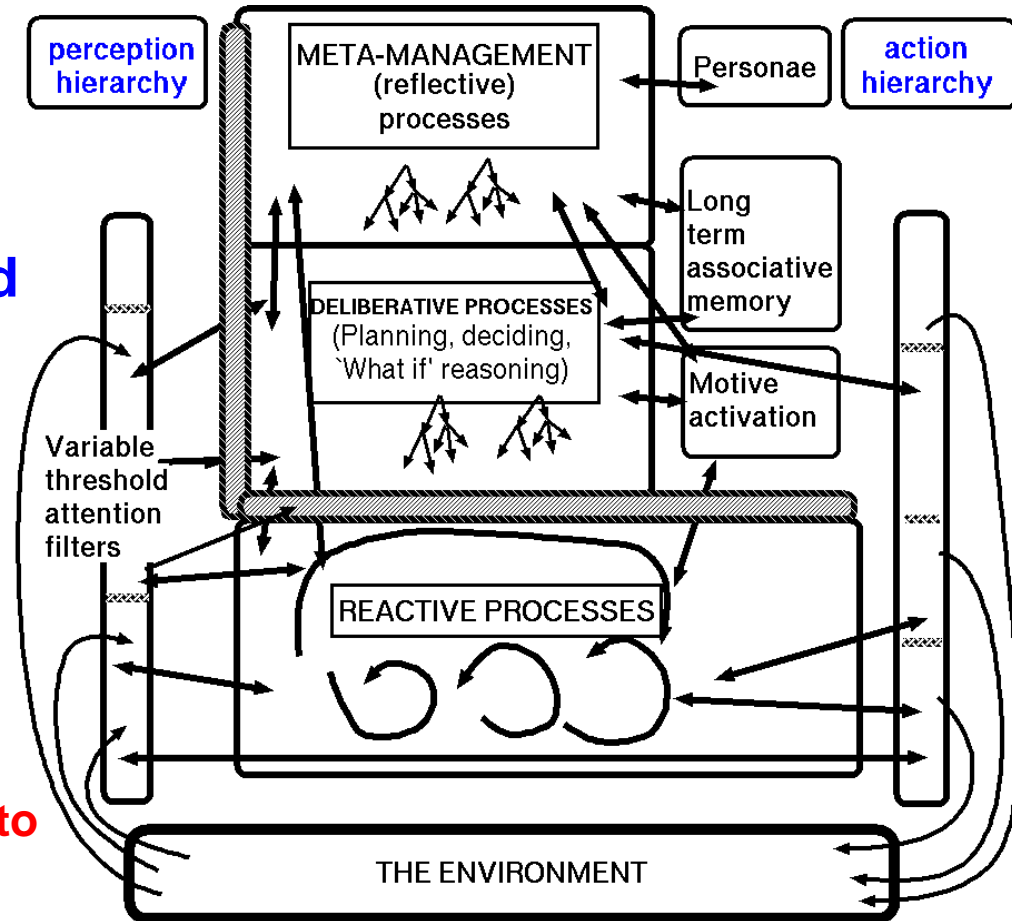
perception hierarchy

META-MANAGEMENT (reflective) processes

Personae

action hierarchy

Long term associative memory

d

DELIBERATIVE PROCESSES (Planning, deciding, `What if' reasoning)

Motive activation

Variable threshold attention filters

REACTIVE PROCESSES

to

THE ENVIRONMENT